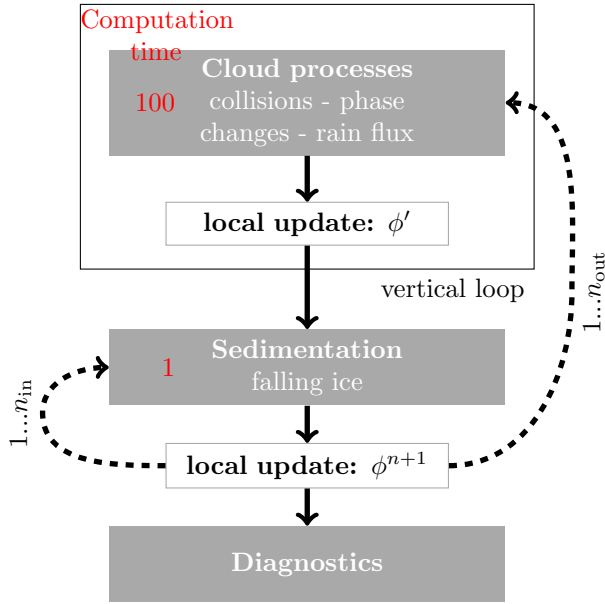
Computation time

100

Cloud processes
collisions - phase changes - rain flux

local update: $\phi'$

vertical loop

$1 \ldots n_{\text{out}}$

1

Sedimentation
falling ice

$1 \ldots n_{\text{in}}$

local update: $\phi^{n+1}$

Diagnostics